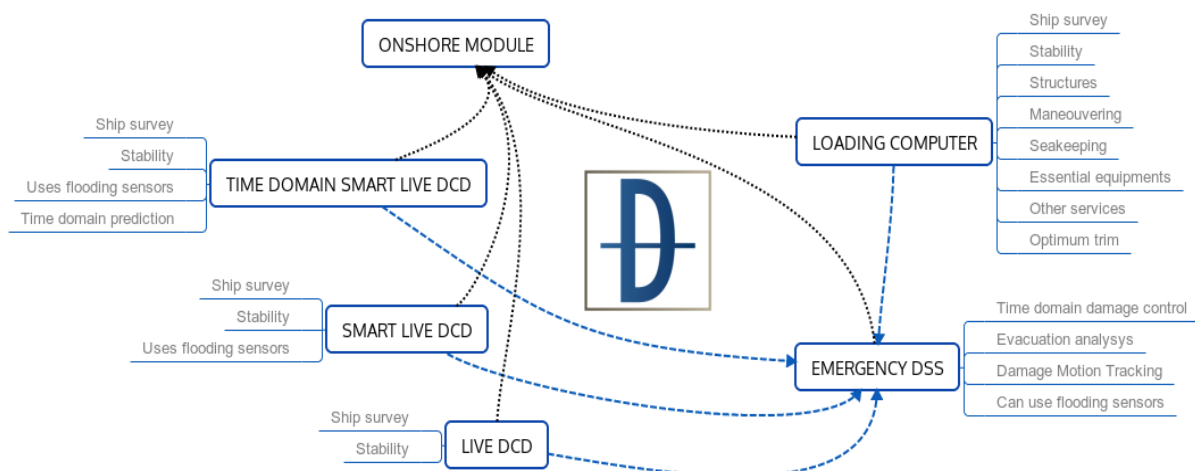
ONSHORE MODULE

Ship survey
Stability
Structures
Maneouvering
Seakeeping
Essential equipments
Other services
Optimum trim

LOADING COMPUTER

Ship survey
Stability
Uses flooding sensors
Time domain prediction

TIME DOMAIN SMART LIVE DCD

Ship survey
Stability
Uses flooding sensors

SMART LIVE DCD

Time domain damage control
Evacuation analysys
Damage Motion Tracking
Can use flooding sensors

EMERGENCY DSS

Ship survey
Stability

LIVE DCD